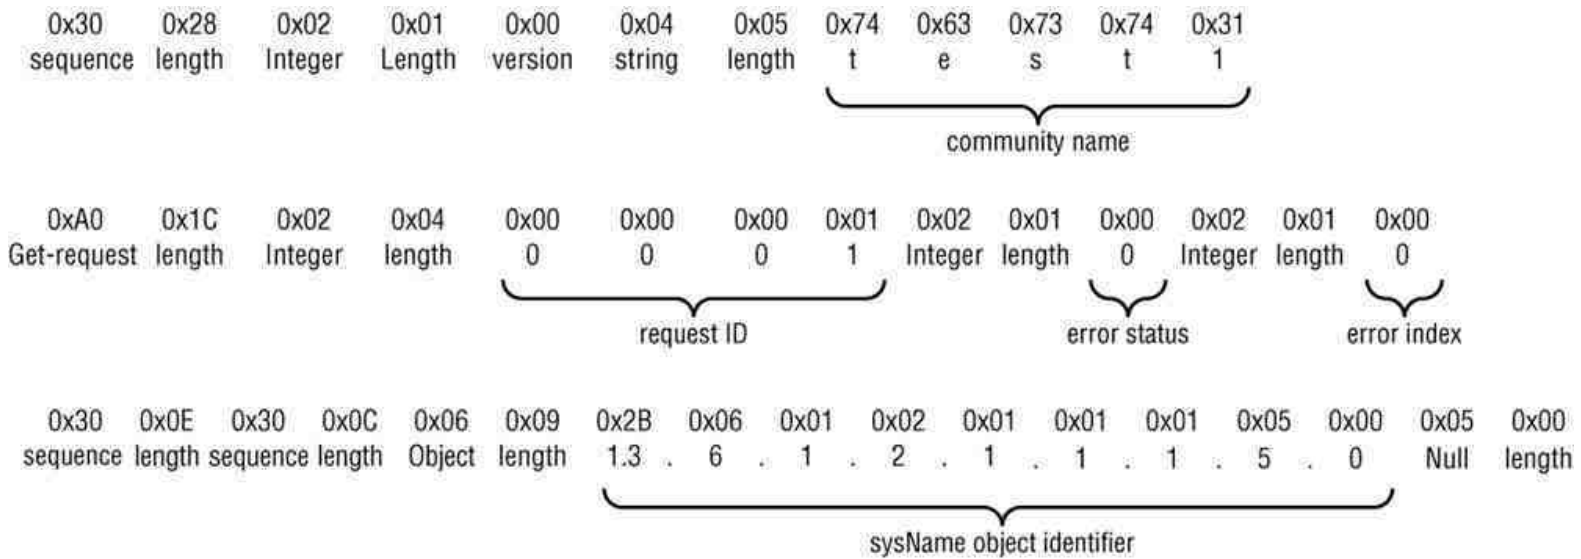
| 0x30 | 0x28 | 0x02 | 0x01 | 0x00 | 0x04 | 0x05 | 0x74 | 0x63 | 0x73 | 0x74 | 0x31 |
|---|---|---|---|---|---|---|---|---|---|---|---|
| sequence | length | Integer | Length | version | string | length | t | e | s | t | 1 |

community name

| 0xA0 | 0x1C | 0x02 | 0x04 | 0x00 | 0x00 | 0x00 | 0x01 | 0x02 | 0x01 | 0x00 | 0x02 | 0x01 | 0x00 |
|---|---|---|---|---|---|---|---|---|---|---|---|---|---|
| Get-request | length | Integer | length | 0 | 0 | 0 | 1 | Integer | length | 0 | Integer | length | 0 |

request ID

error status

error index

| 0x30 | 0x0E | 0x30 | 0x0C | 0x06 | 0x09 | 0x2B | 0x06 | 0x01 | 0x02 | 0x01 | 0x01 | 0x01 | 0x05 | 0x00 | 0x05 | 0x00 |
|---|---|---|---|---|---|---|---|---|---|---|---|---|---|---|---|---|
| sequence | length | sequence | length | Object | length | 1.3 . | 6 . | 1 . | 2 . | 1 . | 1 . | 1 . | 5 . | 0 | Null | length |

sysName object identifier